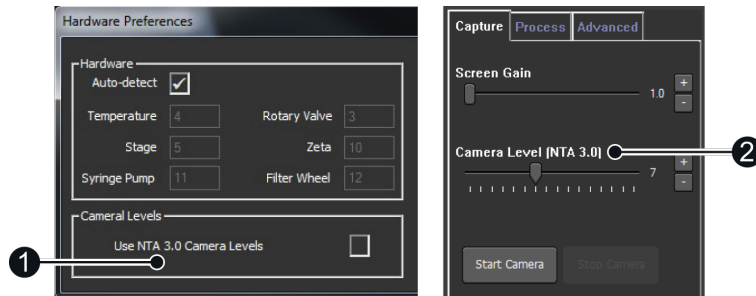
Hardware Preferences

Hardware

Auto-detect ✓

Temperature 4

Rotary Valve 3

Stage 5

Zeta 10

Syringe Pump 11

Filter Wheel 12

Cameral Levels

Use NTA 3.0 Camera Levels

1

Capture Process Advanced

Screen Gain

1.0

+

-

Camera Level (NTA 3.0)

2

7

+

-

Start Camera

Stop Camera